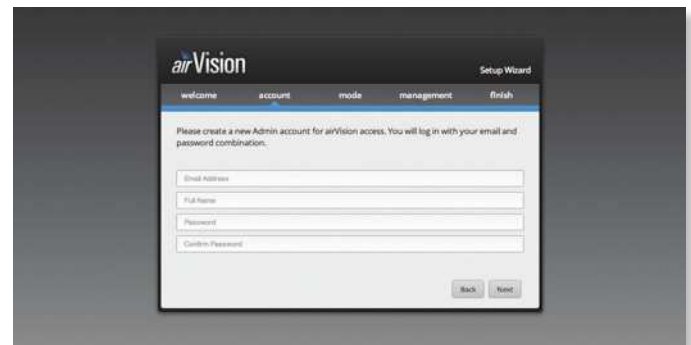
airVision

Setup Wizard

welcome account mode management finish

Please create a new Admin account for airVision access. You will log in with your email and password combination.

Email Address

Full Name

Password

Confirm Password

Back Next